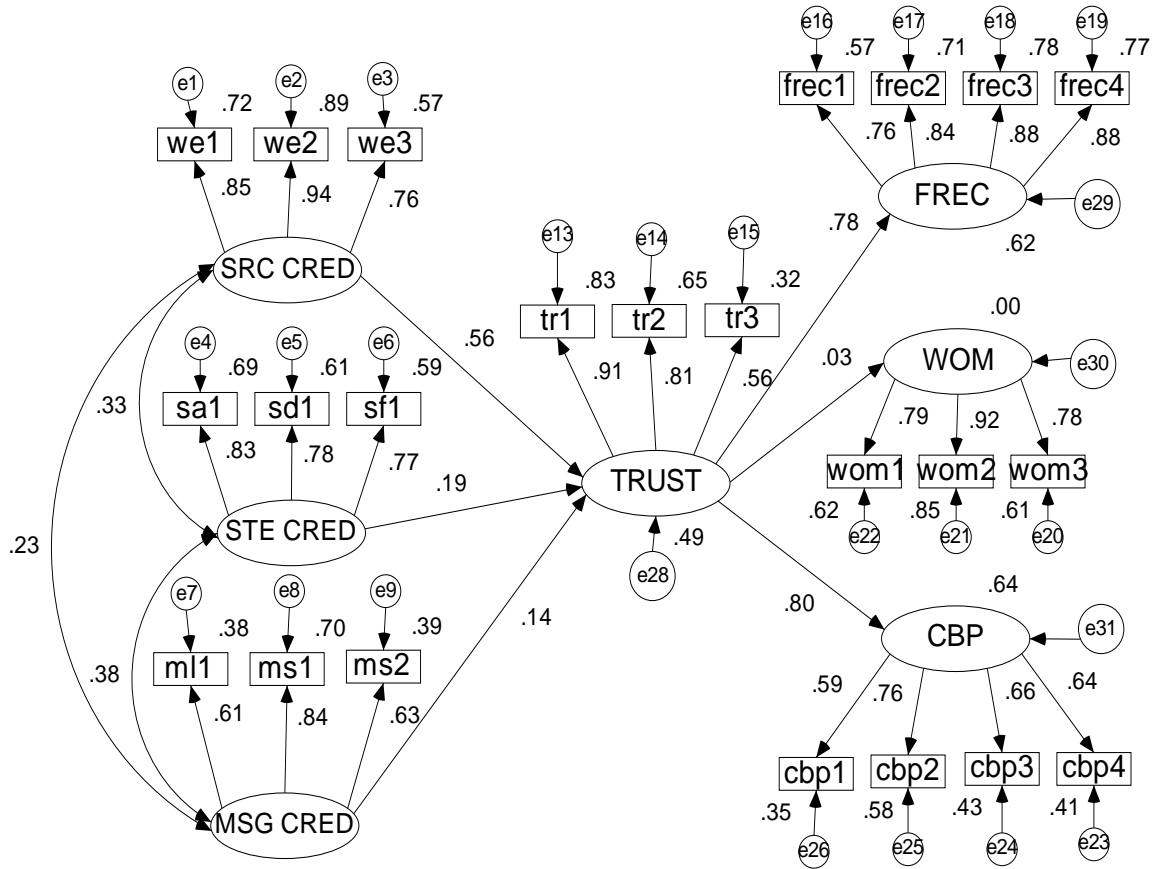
e16 e17 e18 e19
.57 .71 .78 .77
frec1 frec2 frec3 frec4
.76 .84 .88 .88
FREC
e29
.62
.78

e1 e2 e3
.72 .89 .57
we1 we2 we3
.85 .94 .76
SRC CRED

e13 e14 e15
.83 .65 .32
tr1 tr2 tr3
.91 .81 .56
.56

.00
WOM
e30
.03
.79 .92 .78
wom1 wom2 wom3
.62 .85 .61
e22 e21 e20

.33
e4 e5 e6
.69 .61 .59
sa1 sd1 sf1
.83 .78 .77
.19
TRUST
STE CRED
.49
e28
.23

.64
CBP
e31
.80

e7 e8 e9
.38 .70 .39
ml1 ms1 ms2
.61 .84 .63
.14
.38
MSG CRED

.59 .76 .66 .64
cbp1 cbp2 cbp3 cbp4
.35 .58 .43 .41
e26 e25 e24 e23